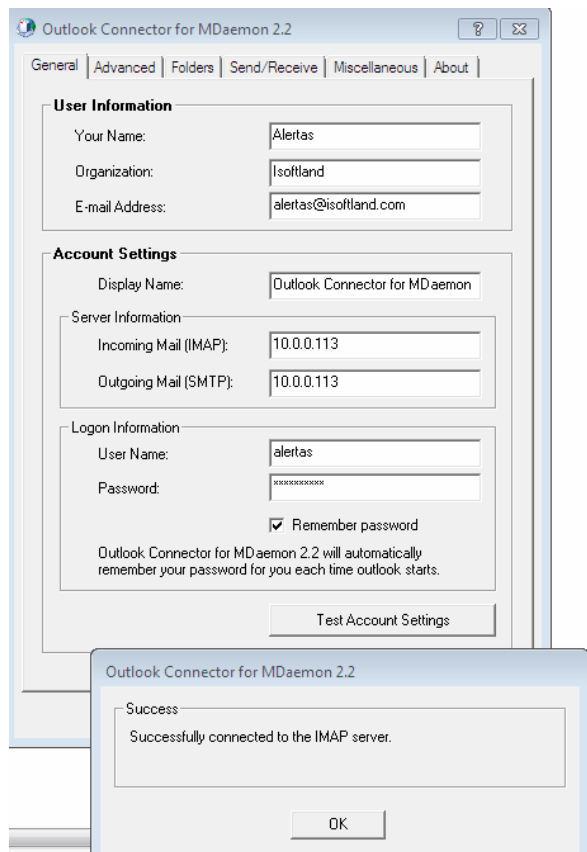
Outlook Connector for MDaemon 2.2

? X

General | Advanced | Folders | Send/Receive | Miscellaneous | About

User Information

Your Name: Alertas

Organization: Isoftland

E-mail Address: alertas@isoftland.com

Account Settings

Display Name: Outlook Connector for MDaemon

Server Information

Incoming Mail (IMAP): 10.0.0.113

Outgoing Mail (SMTP): 10.0.0.113

Logon Information

User Name: alertas

Password: **********

Remember password

Outlook Connector for MDaemon 2.2 will automatically remember your password for you each time outlook starts.

Test Account Settings

Outlook Connector for MDaemon 2.2

Success

Successfully connected to the IMAP server.

OK